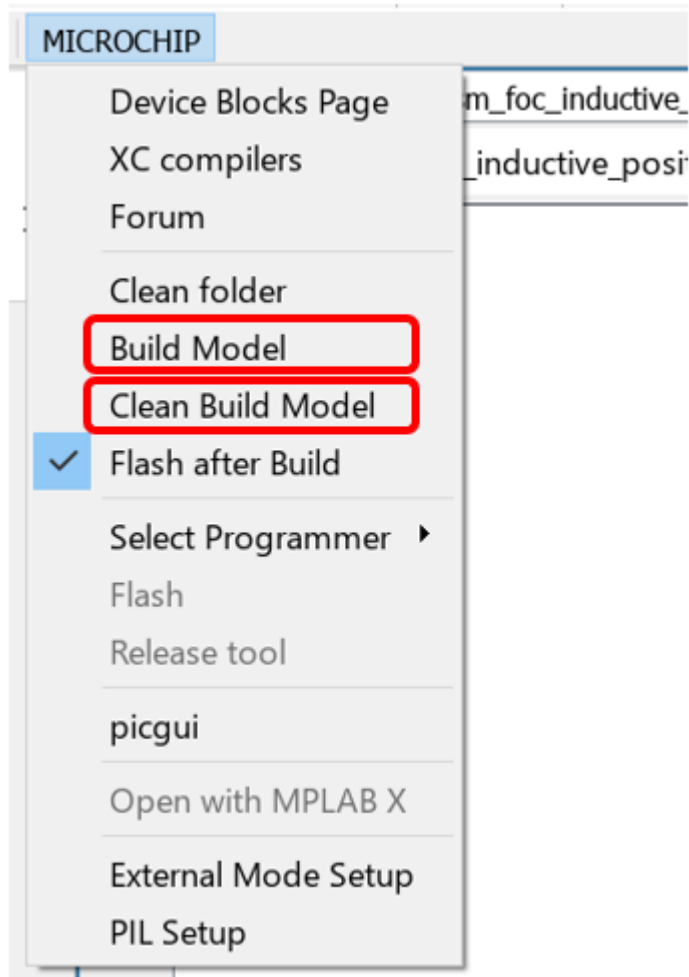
MICROCHIP

Device Blocks Page
XC compilers
Forum

Clean folder
Build Model
Clean Build Model
Flash after Build

Select Programmer
Flash
Release tool

picgui

Open with MPLAB X

External Mode Setup
PIL Setup

m_foc_inductive_
_inductive_posi